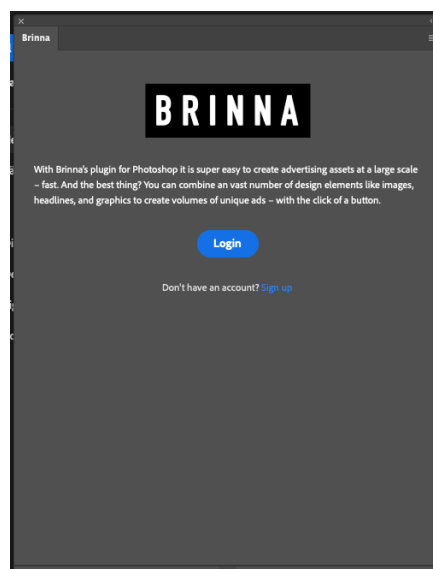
Brinna

BRINNA

With Brinna's plugin for Photoshop it is super easy to create advertising assets at a large scale – fast. And the best thing? You can combine an vast number of design elements like images, headlines, and graphics to create volumes of unique ads – with the click of a button.

Login

Don't have an account? Sign up